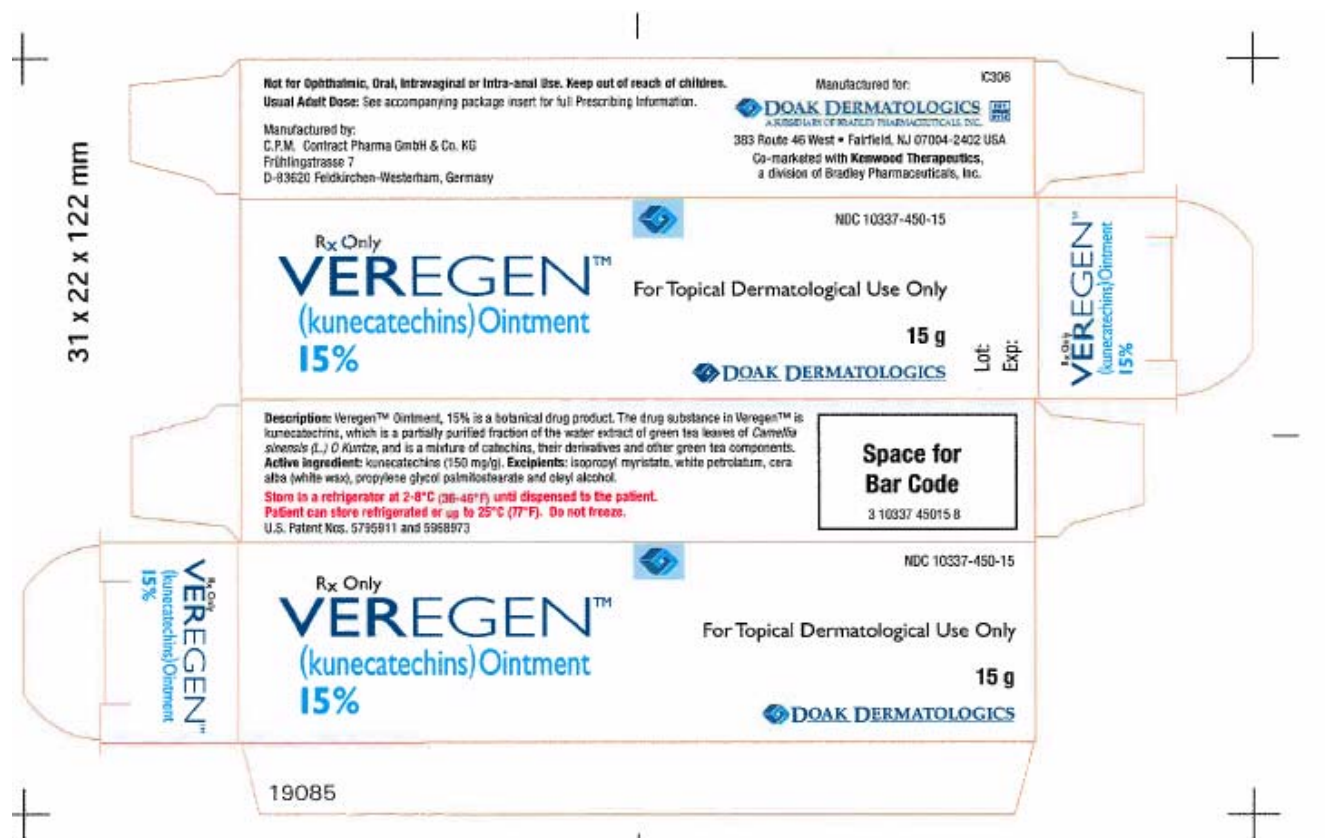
31 x 22 x 122 mm

Not for Ophthalmic, Oral, Intravaginal or Intra-anal Use. Keep out of reach of children.
Usual Adult Dose: See accompanying package insert for full Prescribing Information.

Manufactured by:
C.P.M. Contract Pharma GmbH & Co. KG
Frühlingstrasse 7
D-83620 Feldkirchen-Westerham, Germany

Manufactured for:
IC306
DOAK DERMATOLOGICS
A SUBSIDIARY OF BRADLEY PHARMACEUTICALS, INC.
383 Route 46 West • Fairfield, NJ 07004-2402 USA
Co-marketed with Kenwood Therapeutics, a division of Bradley Pharmaceuticals, Inc.

NDC 10337-450-15

Rx Only
VEREGEN™
(kunecatechins) Ointment
15%

For Topical Dermatological Use Only

15 g

DOAK DERMATOLOGICS

Lot:
Exp:

Rx Only
VEREGEN™
(kunecatechins) Ointment
15%

Description: Veregen™ Ointment, 15% is a botanical drug product. The drug substance in Veregen™ is kunecatechins, which is a partially purified fraction of the water extract of green tea leaves of Camellia sinensis (L.) O Kuntze, and is a mixture of catechins, their derivatives and other green tea components.
Active ingredient: kunecatechins (150 mg/g). Excipients: isopropyl myristate, white petrolatum, cera alba (white wax), propylene glycol palmitostearate and oleyl alcohol.
Store in a refrigerator at 2-8°C (36-46°F) until dispensed to the patient.
Patient can store refrigerated or up to 25°C (77°F). Do not freeze.
U.S. Patent Nos. 5795911 and 5968973

Space for Bar Code
3 10337 45015 8

NDC 10337-450-15

Rx Only
VEREGEN™
(kunecatechins) Ointment
15%

For Topical Dermatological Use Only

15 g

DOAK DERMATOLOGICS

Rx Only
VEREGEN™
(kunecatechins) Ointment
15%

19085